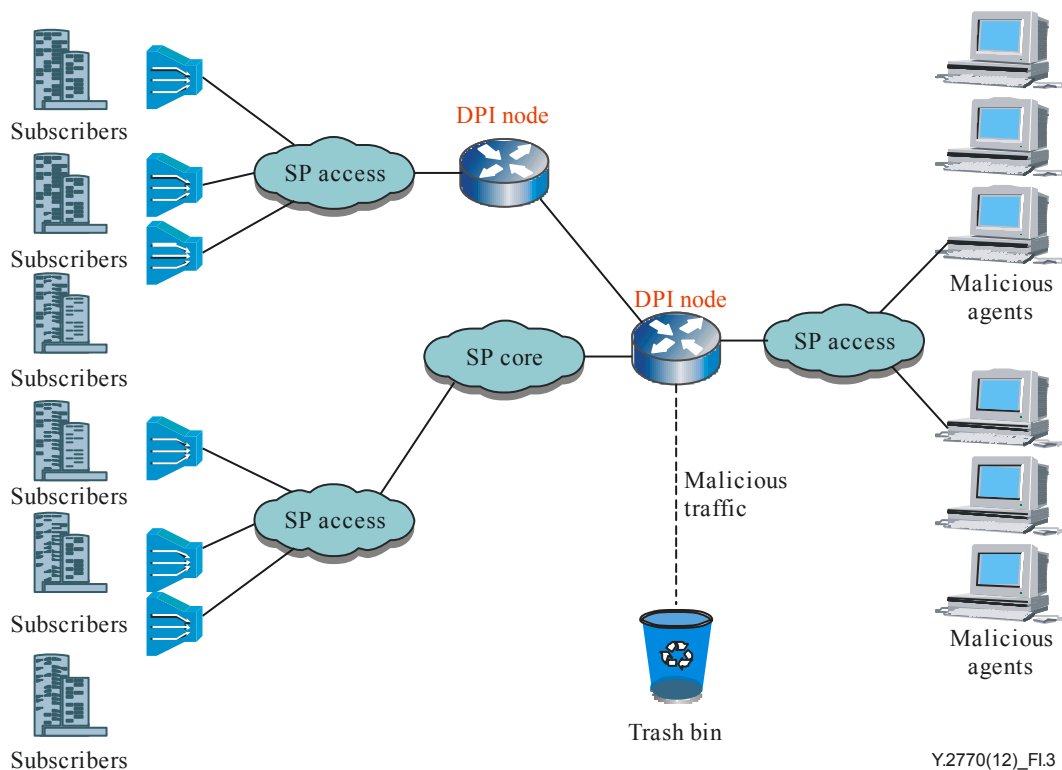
Subscribers

Subscribers

Subscribers

Subscribers

Subscribers

Subscribers

SP access

DPI node

SP access

SP core

DPI node

SP access

Malicious agents

Malicious agents

Malicious traffic

Trash bin

Y.2770(12)_FI.3